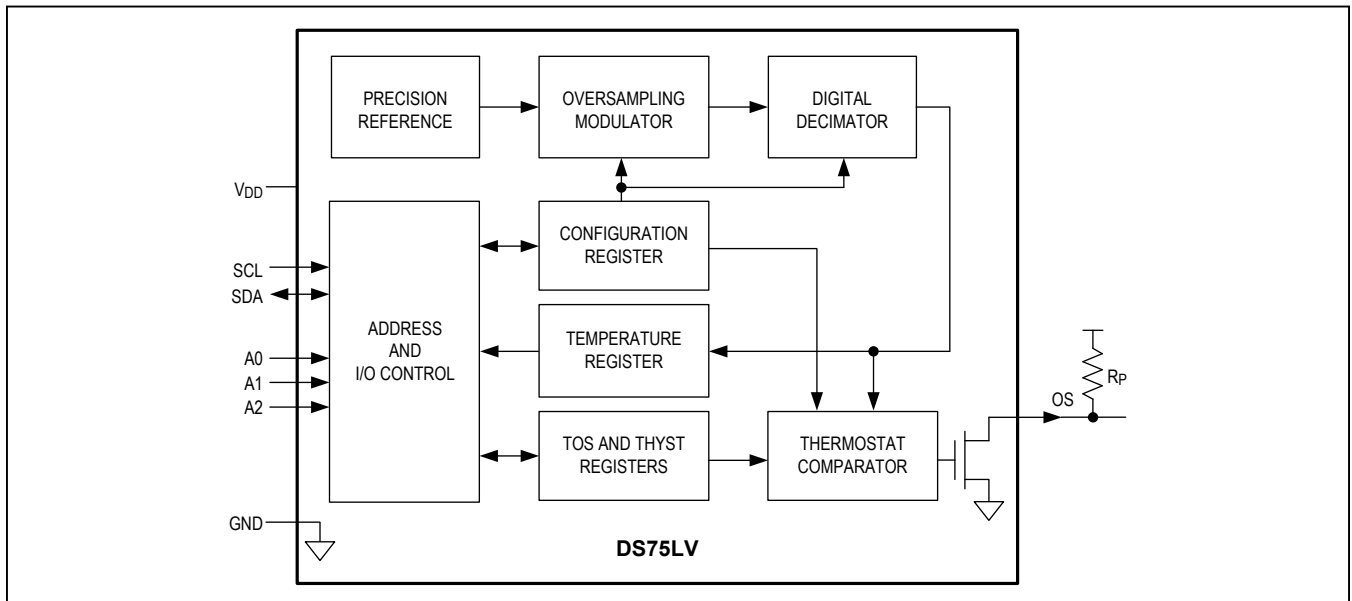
PRECISION REFERENCE

OVERSAMPLING MODULATOR

DIGITAL DECIMATOR

$V_{DD}$

CONFIGURATION REGISTER

SCL

SDA

ADDRESS AND I/O CONTROL

TEMPERATURE REGISTER

A0

A1

A2

$R_P$

OS

TOS AND THYST REGISTERS

THERMOSTAT COMPARATOR

GND

DS75LV